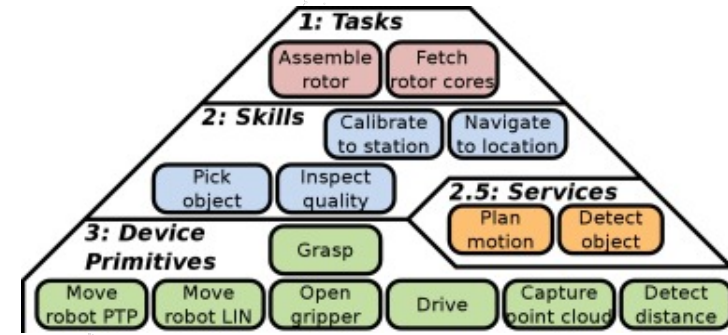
1: Tasks

Assemble rotor

Fetch rotor cores

2: Skills

Calibrate to station

Navigate to location

Pick object

Inspect quality

2.5: Services

Plan motion

Detect object

3: Device Primitives

Grasp

Move robot PTP

Move robot LIN

Open gripper

Drive

Capture point cloud

Detect distance